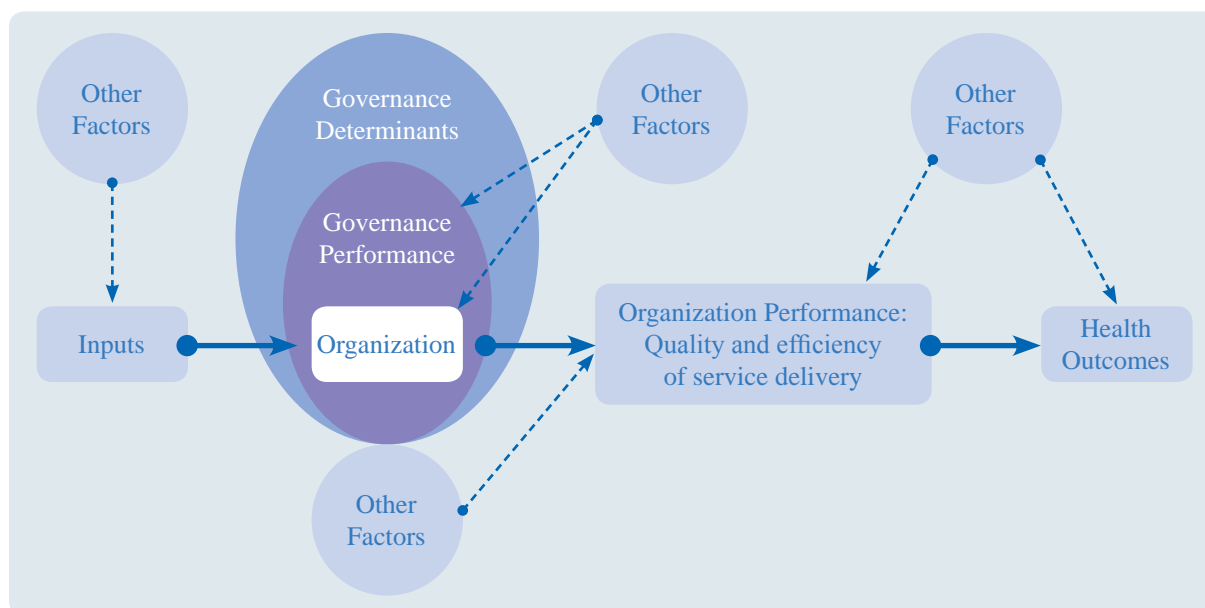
Other Factors

Governance Determinants

Other Factors

Other Factors

Governance Performance

Inputs

Organization

Organization Performance: Quality and efficiency of service delivery

Health Outcomes

Other Factors